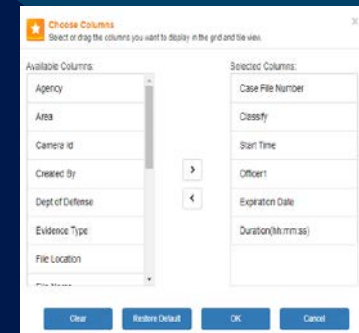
Choose Columns
Select or drag the columns you want to display in the grid and tile view.

×

Available Columns:

Agency
Area
Camera Id
Created By
Dept of Defense
Evidence Type
File Location
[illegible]

Selected Columns:

Case File Number
Classify
Start Time
Officer1
Expiration Date
Duration(hh:mm:ss)

>
<

Clear
Restore Default
OK
Cancel